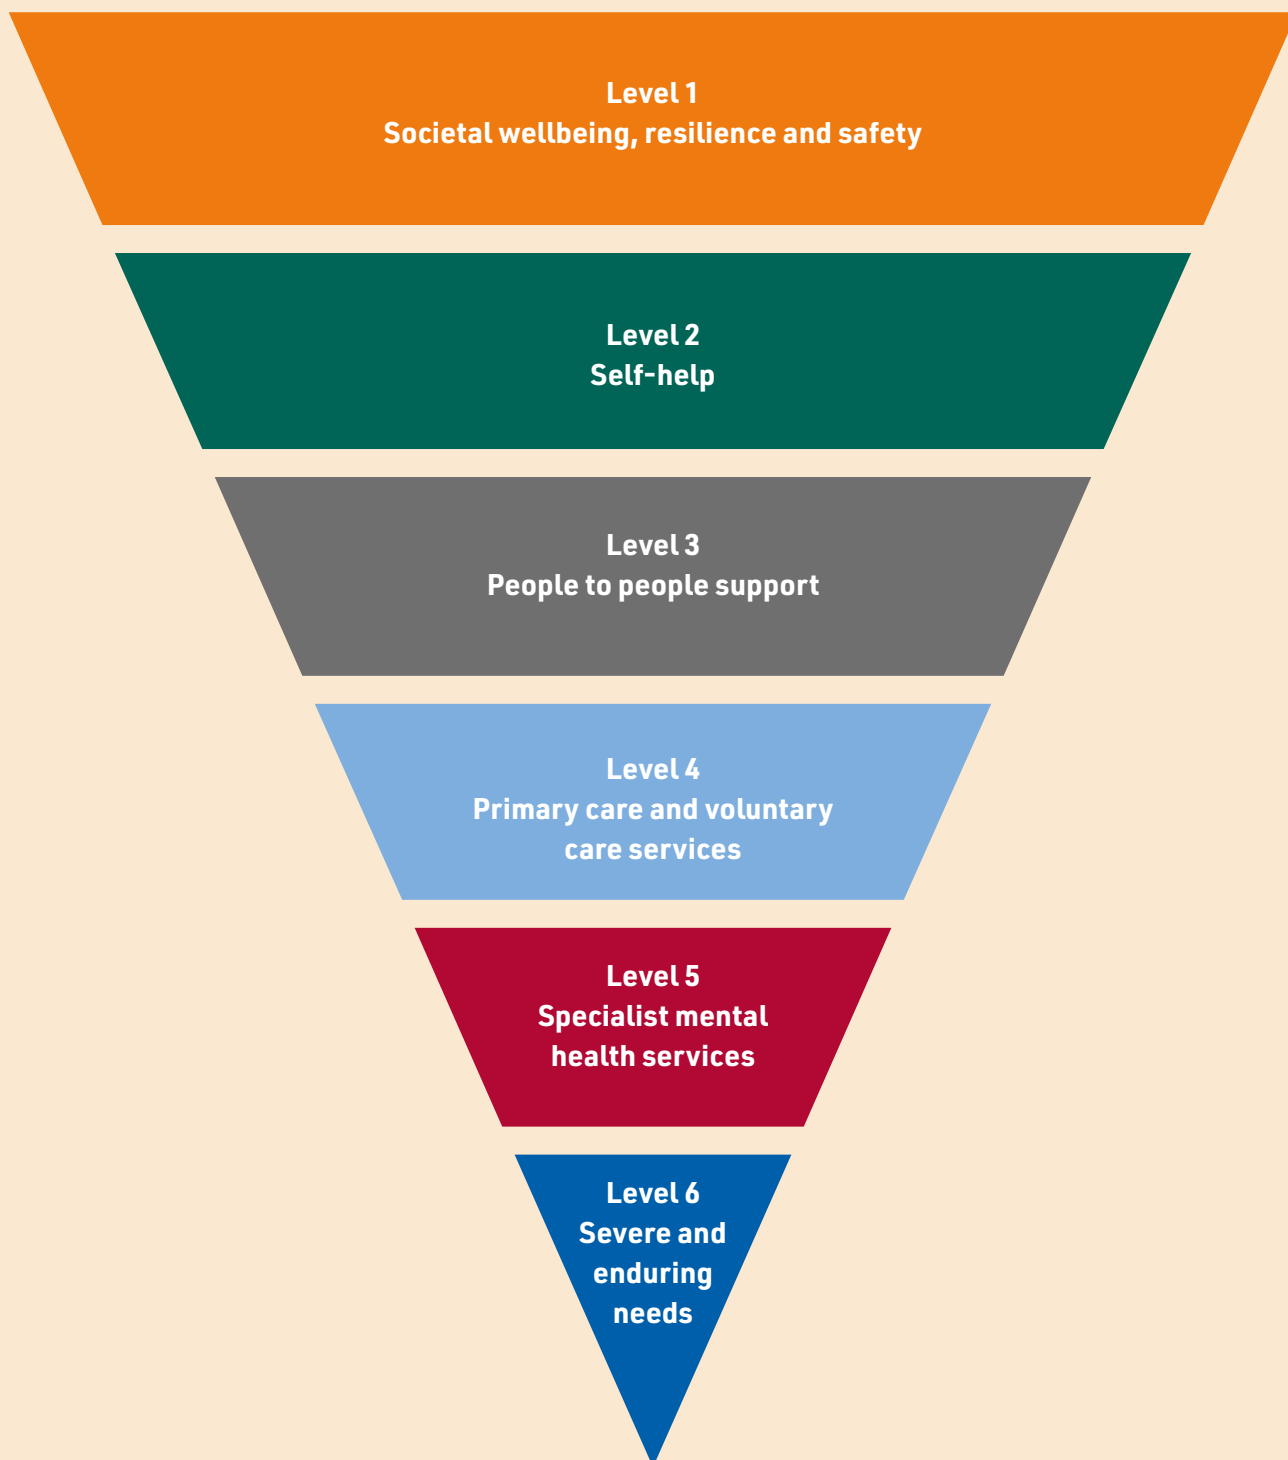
Level 1
Societal wellbeing, resilience and safety

Level 2
Self-help

Level 3
People to people support

Level 4
Primary care and voluntary care services

Level 5
Specialist mental health services

Level 6
Severe and enduring needs